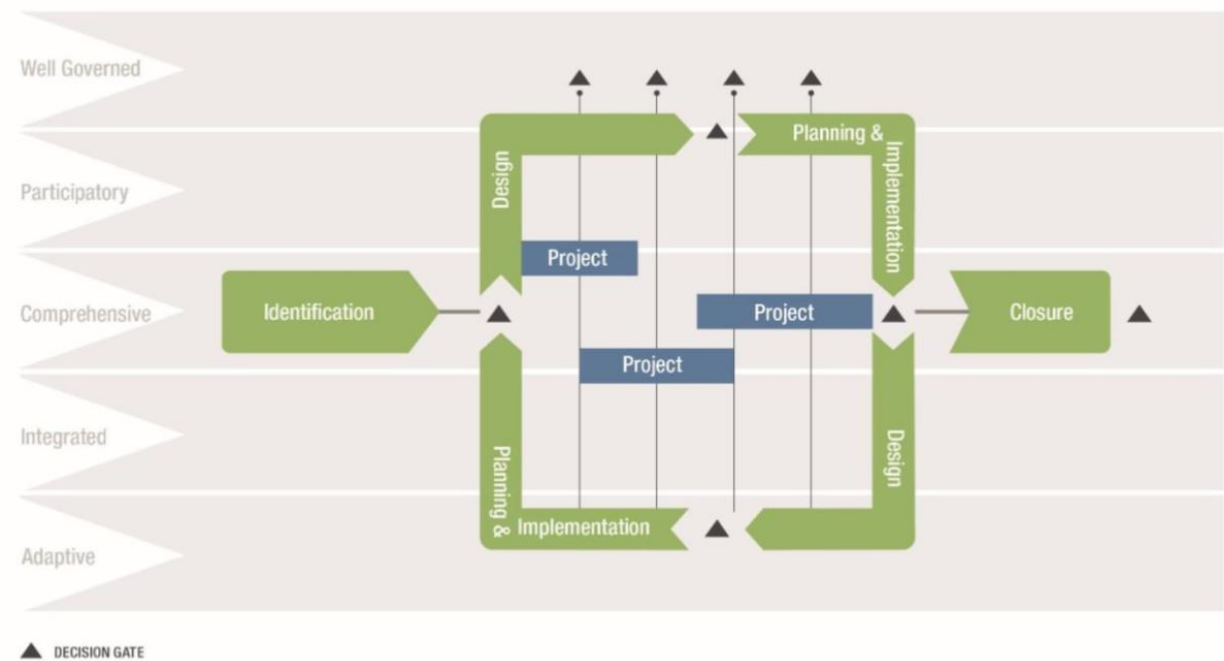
Well Governed

Participatory

Comprehensive

Integrated

Adaptive

Identification

Design

Planning & Implementation

Project

Project

Project

Planning & Implementation

Design

Closure

DECISION GATE